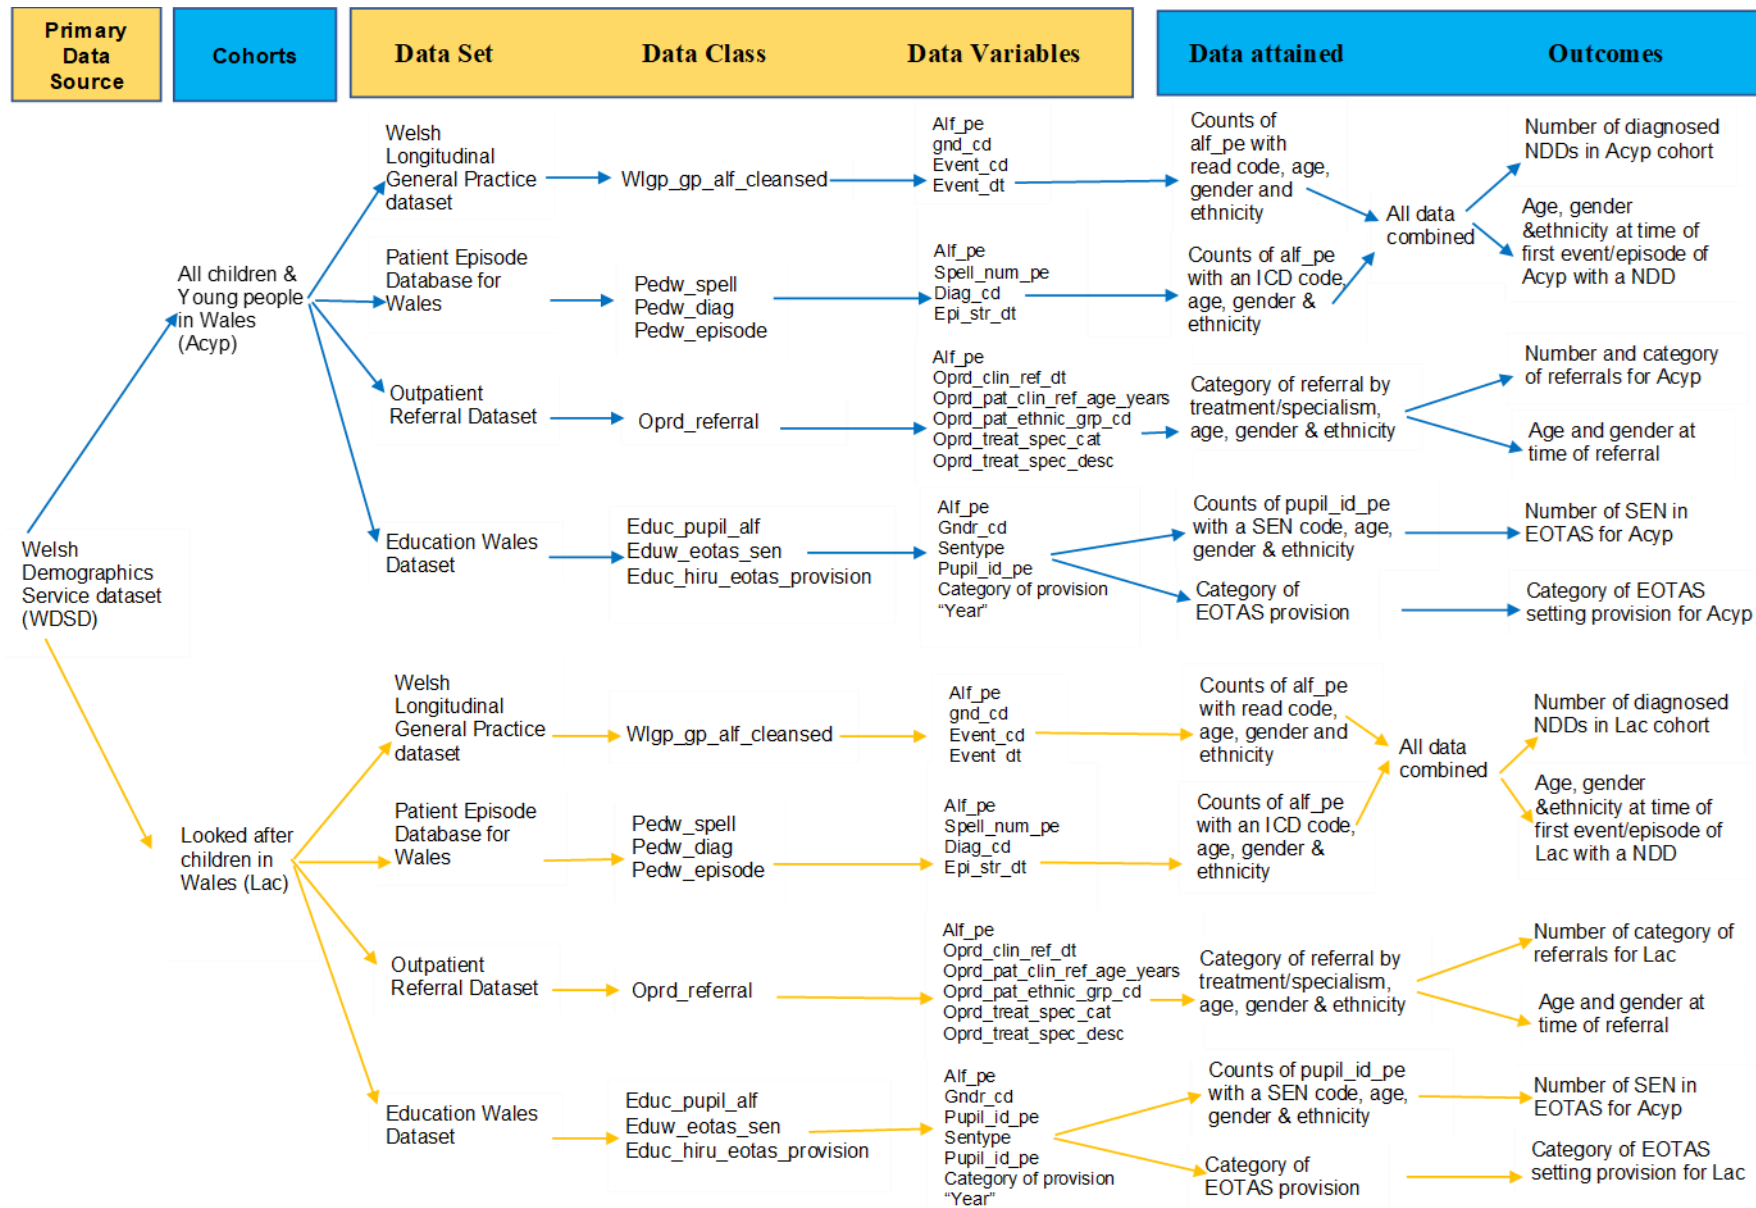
Primary Data Source

Cohorts

Data Set

Data Class

Data Variables

Data attained

Outcomes

Welsh Demographics Service dataset (WDSD)

All children & Young people in Wales (Acyp)

Welsh Longitudinal General Practice dataset

Wlgp_gp_alf_cleansed

Alf_pe
gnd_cd
Event_cd
Event_dt

Counts of alf_pe with read code, age, gender and ethnicity

All data combined

Number of diagnosed NDDs in Acyp cohort

Age, gender &ethnicity at time of first event/episode of Acyp with a NDD

Patient Episode Database for Wales

Pedw_spell
Pedw_diag
Pedw_episode

Alf_pe
Spell_num_pe
Diag_cd
Epi_str_dt

Counts of alf_pe with an ICD code, age, gender & ethnicity

Outpatient Referral Dataset

Oprd_referral

Alf_pe
Oprd_clin_ref_dt
Oprd_pat_clin_ref_age_years
Oprd_pat_ethnic_grp_cd
Oprd_treat_spec_cat
Oprd_treat_spec_desc

Category of referral by treatment/specialism, age, gender & ethnicity

Number and category of referrals for Acyp

Age and gender at time of referral

Education Wales Dataset

Educ_pupil_alf
Eduw_eotas_sen
Educ_hiru_eotas_provision

Alf_pe
Gndr_cd
Sentype
Pupil_id_pe
Category of provision
"Year"

Counts of pupil_id_pe with a SEN code, age, gender & ethnicity

Number of SEN in EOTAS for Acyp

Category of EOTAS provision

Category of EOTAS setting provision for Acyp

Looked after children in Wales (Lac)

Welsh Longitudinal General Practice dataset

Wlgp_gp_alf_cleansed

Alf_pe
gnd_cd
Event_cd
Event_dt

Counts of alf_pe with read code, age, gender and ethnicity

All data combined

Number of diagnosed NDDs in Lac cohort

Age, gender &ethnicity at time of first event/episode of Lac with a NDD

Patient Episode Database for Wales

Pedw_spell
Pedw_diag
Pedw_episode

Alf_pe
Spell_num_pe
Diag_cd
Epi_str_dt

Counts of alf_pe with an ICD code, age, gender & ethnicity

Outpatient Referral Dataset

Oprd_referral

Alf_pe
Oprd_clin_ref_dt
Oprd_pat_clin_ref_age_years
Oprd_pat_ethnic_grp_cd
Oprd_treat_spec_cat
Oprd_treat_spec_desc

Category of referral by treatment/specialism, age, gender & ethnicity

Number of category of referrals for Lac

Age and gender at time of referral

Education Wales Dataset

Educ_pupil_alf
Eduw_eotas_sen
Educ_hiru_eotas_provision

Alf_pe
Gndr_cd
Pupil_id_pe
Sentype
Pupil_id_pe
Category of provision
"Year"

Counts of pupil_id_pe with a SEN code, age, gender & ethnicity

Number of SEN in EOTAS for Acyp

Category of EOTAS provision

Category of EOTAS setting provision for Lac